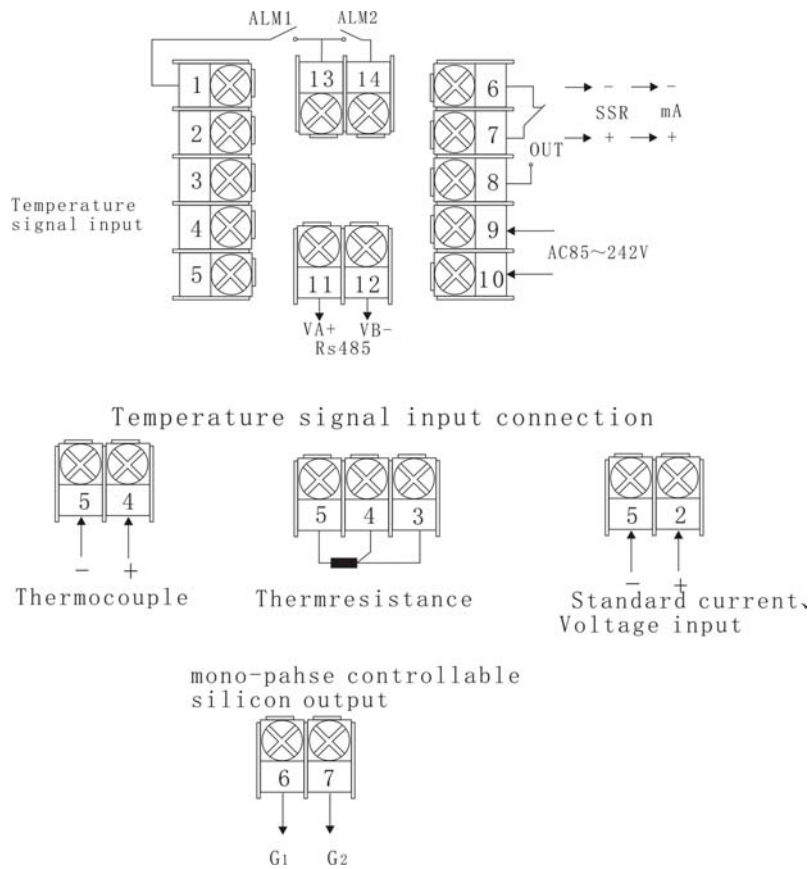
ALM1 ALM2

1
2
3
4
5

13 14

6
7
8
9
10

- - SSR mA
+ + OUT

Temperature signal input

AC85~242V

11 12
VA+ VB-
Rs485

Temperature signal input connection

5 4
- +
Thermocouple

5 4 3
Thermresistance

5 2
- +
Standard current、Voltage input

mono-pahse controllable silicon output

6 7
G1 G2